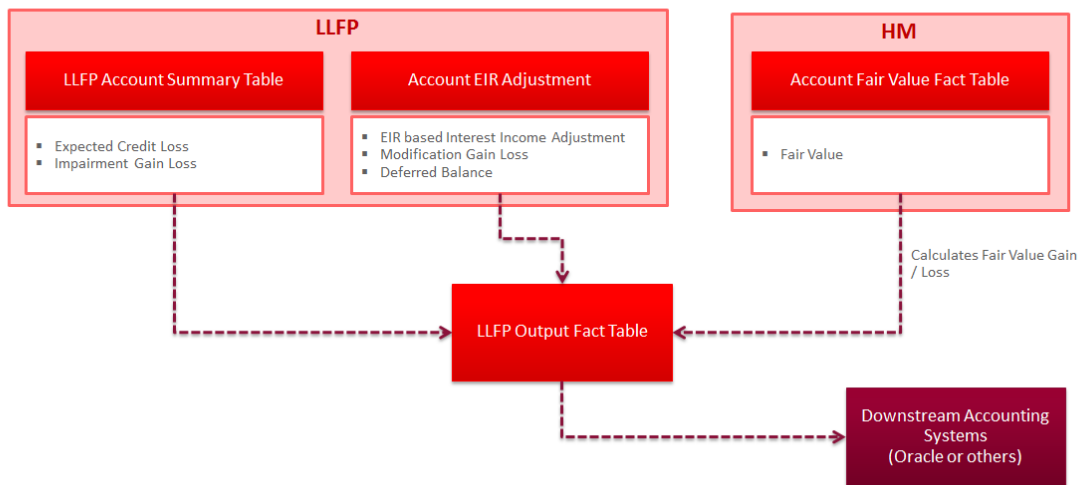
LLFP

LLFP Account Summary Table

- Expected Credit Loss
- Impairment Gain Loss

Account EIR Adjustment

- EIR based Interest Income Adjustment
- Modification Gain Loss
- Deferred Balance

HM

Account Fair Value Fact Table

- Fair Value

Calculates Fair Value Gain / Loss

LLFP Output Fact Table

Downstream Accounting Systems (Oracle or others)